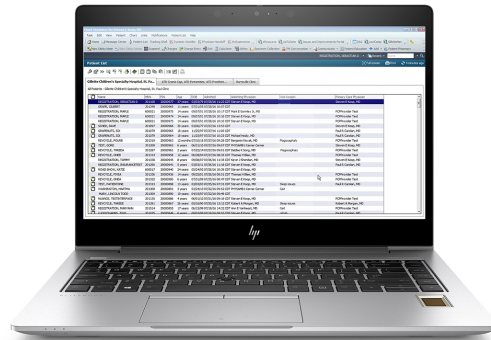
Patient List

Gillette Children's Specialty Hospital, St. Pa...

All Patients - Gillette Children's Specialty Hospital, St. Paul Clinic

| | Name | MRN | Age |
|---|---|---|---|
| | REGISTRATION, SEBASTIAN B | | |
| | SCHOOL, GILBERT | | |
| | REGISTRATION, MARGE | | |
| | REGISTRATION, MARGE | | |
| | SCHEEL, BART | | |
| | REGISTRATION, MARGE | | |
| | SIMPSON, BART | | |
| | SIMPSON, ED | | |
| | SIMPSON, ED | | |
| | TEST, JANE | | |
| | TEST, HOMER | | |
| | REGISTRATION, TIMMY | | |
| | REGISTRATION, SHAWNA | | |
| | ROAD RUNNER | | |
| | TEST, JOHN | | |
| | TEST, JOHN | | |
| | TEST, PATHFINDER | | |
| | HUNNICUTT, MARTHA | | |
| | PARK, LINCOLN | | |
| | SAMUEL, TESTREFERRED | | |
| | REGISTRATION, MARGE | | |
| | REGISTRATION, SAM | | |
| | LUNCHBOX, TOM | | |

hp